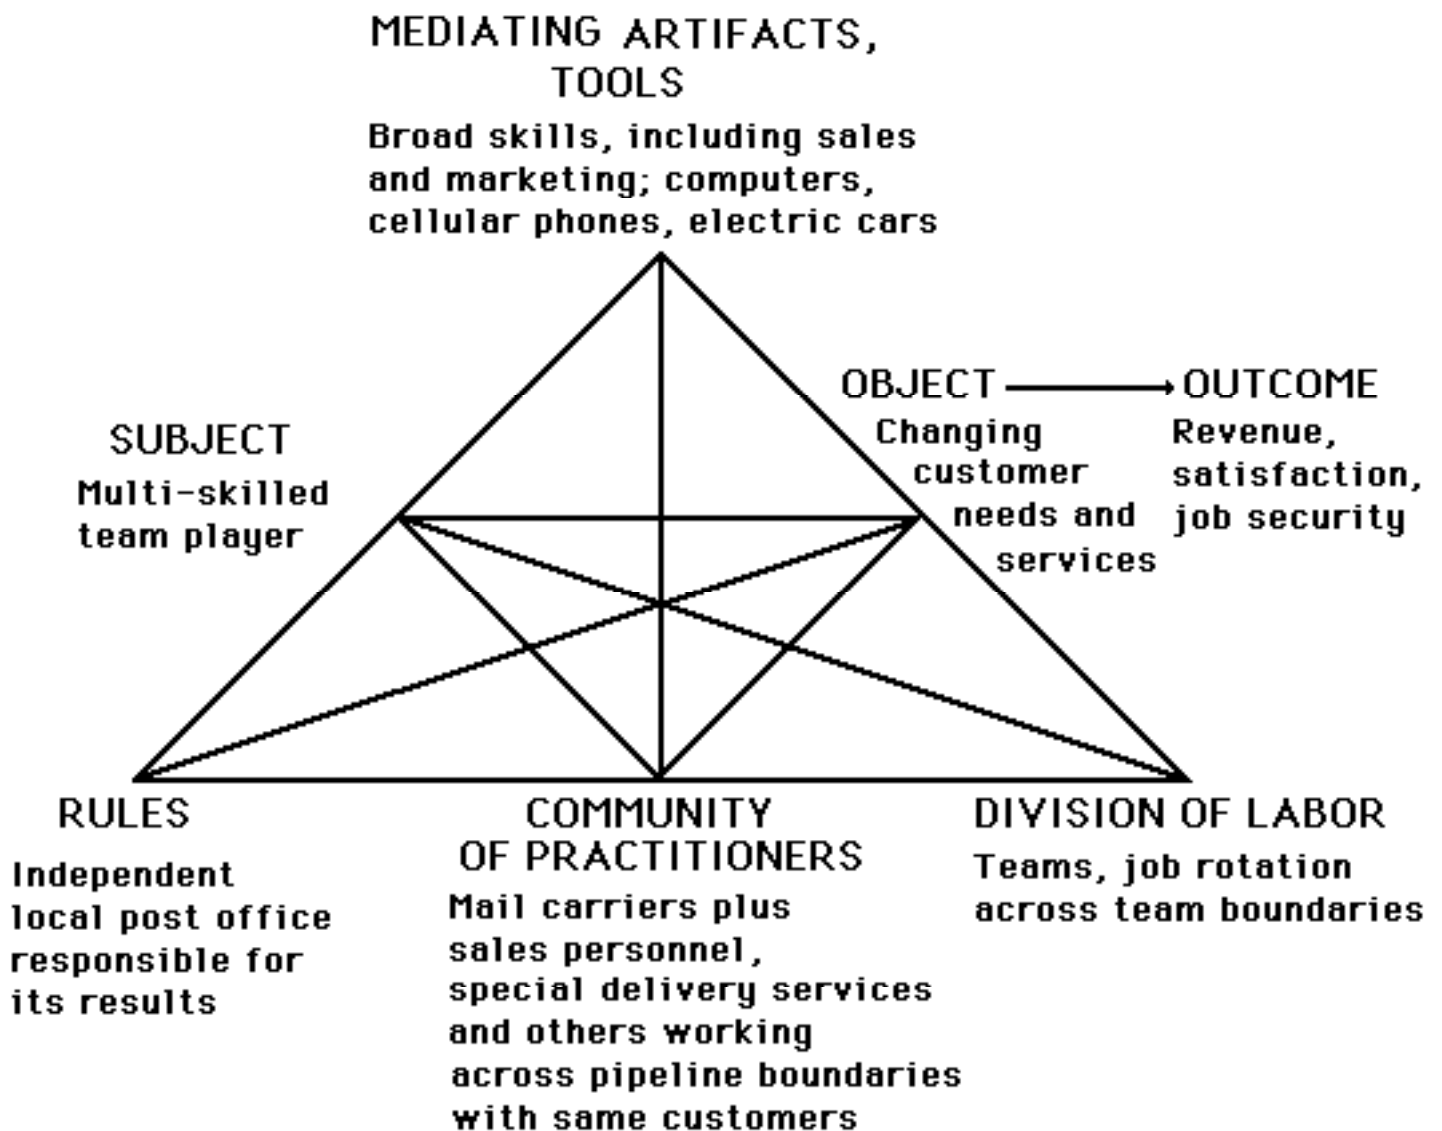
MEDIATING ARTIFACTS, TOOLS

Broad skills, including sales and marketing; computers, cellular phones, electric cars

SUBJECT

Multi-skilled team player

OBJECT → OUTCOME

Changing customer needs and services

Revenue, satisfaction, job security

RULES

Independent local post office responsible for its results

COMMUNITY OF PRACTITIONERS

Mail carriers plus sales personnel, special delivery services and others working across pipeline boundaries with same customers

DIVISION OF LABOR

Teams, job rotation across team boundaries